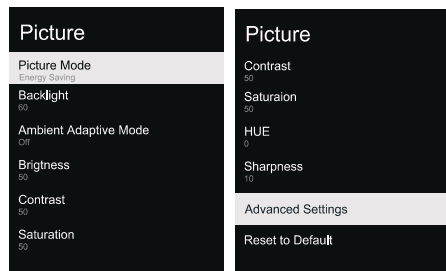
Picture

Picture Mode
Energy Saving

Backlight
60

Ambient Adaptive Mode
Off

Brigtness
50

Contrast
50

Saturation
50

Picture

Contrast
50

Saturaion
50

HUE
0

Sharpness
10

Advanced Settings

Reset to Default